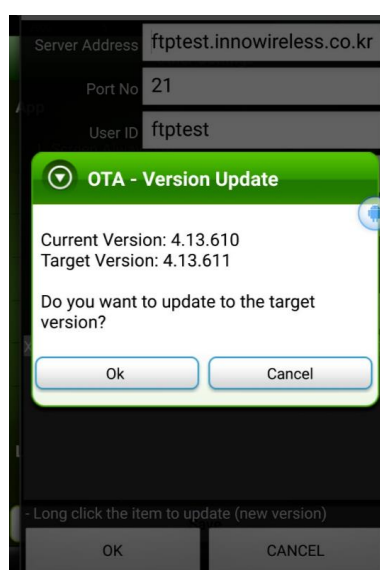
Server Address ftptest.innowireless.co.kr

Port No 21

User ID ftptest

OTA - Version Update

Current Version: 4.13.610
Target Version: 4.13.611

Do you want to update to the target version?

Ok

Cancel

- Long click the item to update (new version)

OK

CANCEL